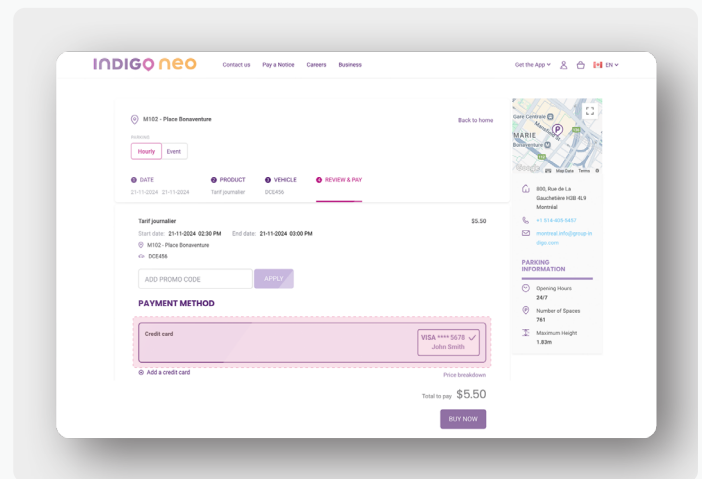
INDIGO neo

Contact us Pay a Notice Careers Business

Get the App EN

M102 - Place Bonaventure

Back to home

PARKING

Hourly Event

DATE 21-11-2024 21-11-2024

PRODUCT Tarif journalier

VEHICLE DCE456

REVIEW & PAY

Tarif journalier $5.50

Start date: 21-11-2024 02:30 PM End date: 21-11-2024 03:00 PM

M102 - Place Bonaventure

DCE456

ADD PROMO CODE APPLY

PAYMENT METHOD

Credit card

VISA **** 5678 John Smith

Add a credit card

Price breakdown

Total to pay $5.50

BUY NOW

Gare Centrale MARIE Bonaventure

Google Map Data Terms

800, Rue de La Gauchetière H3B 4L9 Montréal

+1 514-409-5497

montreal.info@group.indigo.com

PARKING INFORMATION

Opening Hours 24/7

Number of Spaces 761

Maximum Height 1.83m